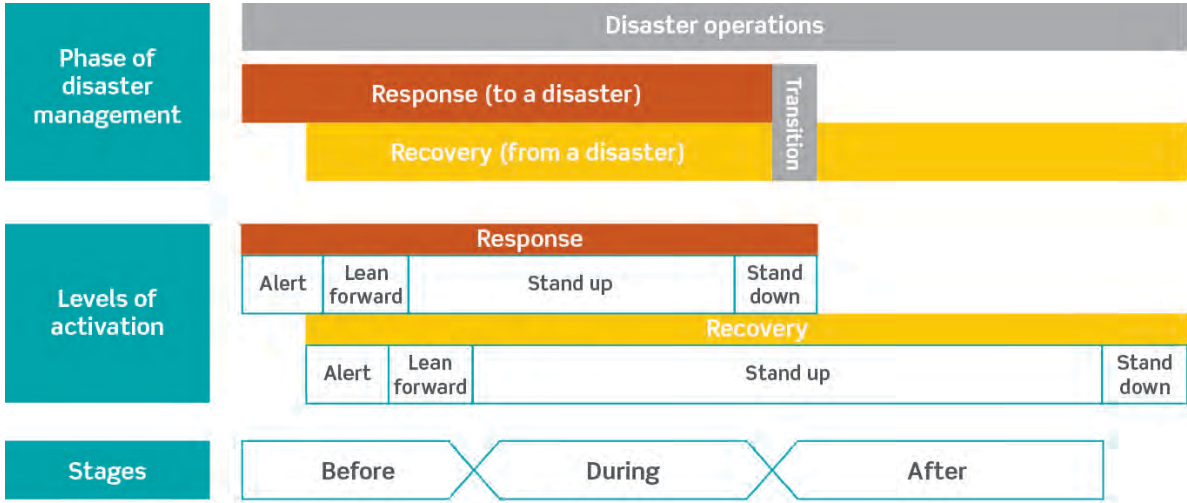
Phase of disaster management

Disaster operations

Response (to a disaster)

Transition

Recovery (from a disaster)

Levels of activation

Response

| Alert | Lean forward | Stand up | Stand down |
|---|---|---|---|

Recovery

| Alert | Lean forward | Stand up | Stand down |
|---|---|---|---|

Stages

Before

During

After